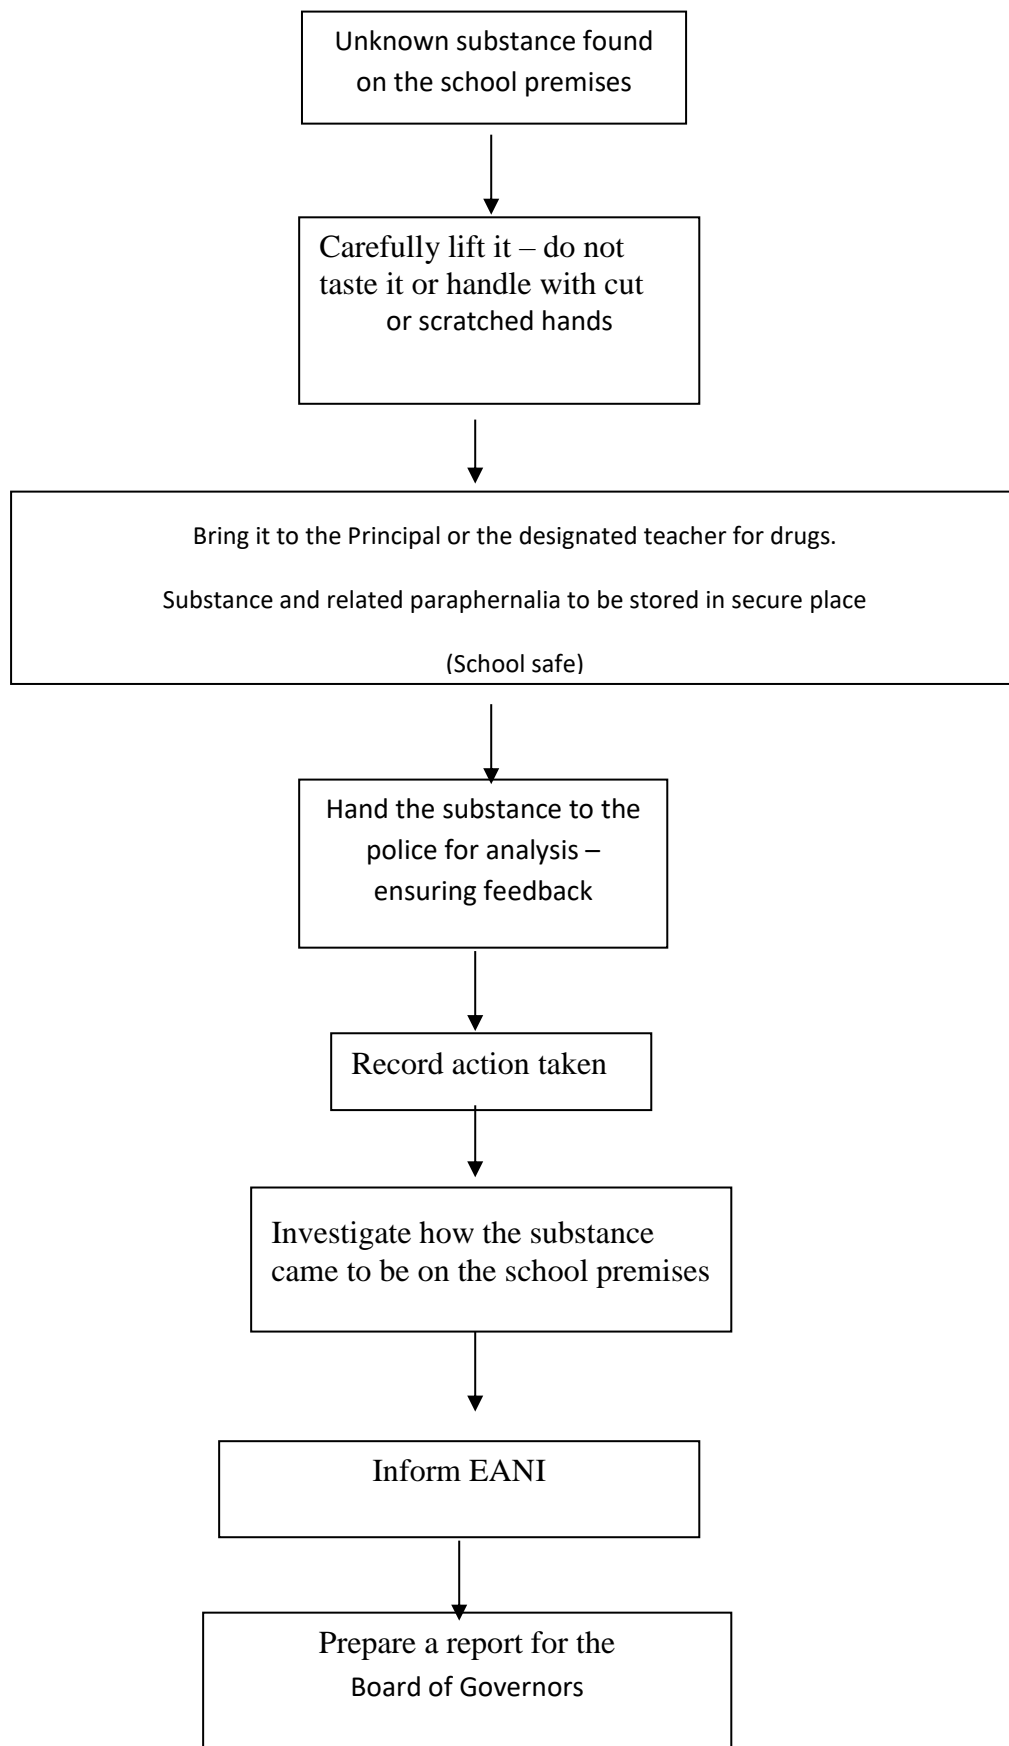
Unknown substance found on the school premises

Carefully lift it – do not taste it or handle with cut or scratched hands

Bring it to the Principal or the designated teacher for drugs.

Substance and related paraphernalia to be stored in secure place

(School safe)

Hand the substance to the police for analysis – ensuring feedback

Record action taken

Investigate how the substance came to be on the school premises

Inform EANI

Prepare a report for the Board of Governors